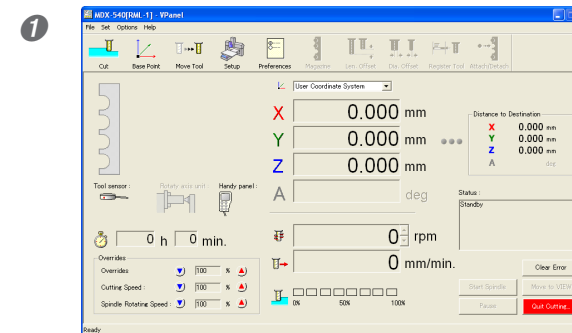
❶

MDX-540[RML-1] - VPanel

File Set Options Help

Cut | Base Point | Move Tool | Setup | Preferences | Magazine | Len. Offset | Dia. Offset | Register Tool | Attach/Detach

User Coordinate System

X 0.000 mm
Y 0.000 mm
Z 0.000 mm
A deg

Distance to Destination
X 0.000 mm
Y 0.000 mm
Z 0.000 mm
A deg

Tool sensor : Rotary axis unit Handy panel :

Status :
Standby

0 h 0 min.

0 rpm

0 mm/min.

Overrides
Overrides 100 %
Cutting Speed : 100 %
Spindle Rotating Speed : 100 %

0% 50% 100%

Clear Error
Start Spindle | Move to VIEW
Pause | Quit Cutting...

Ready